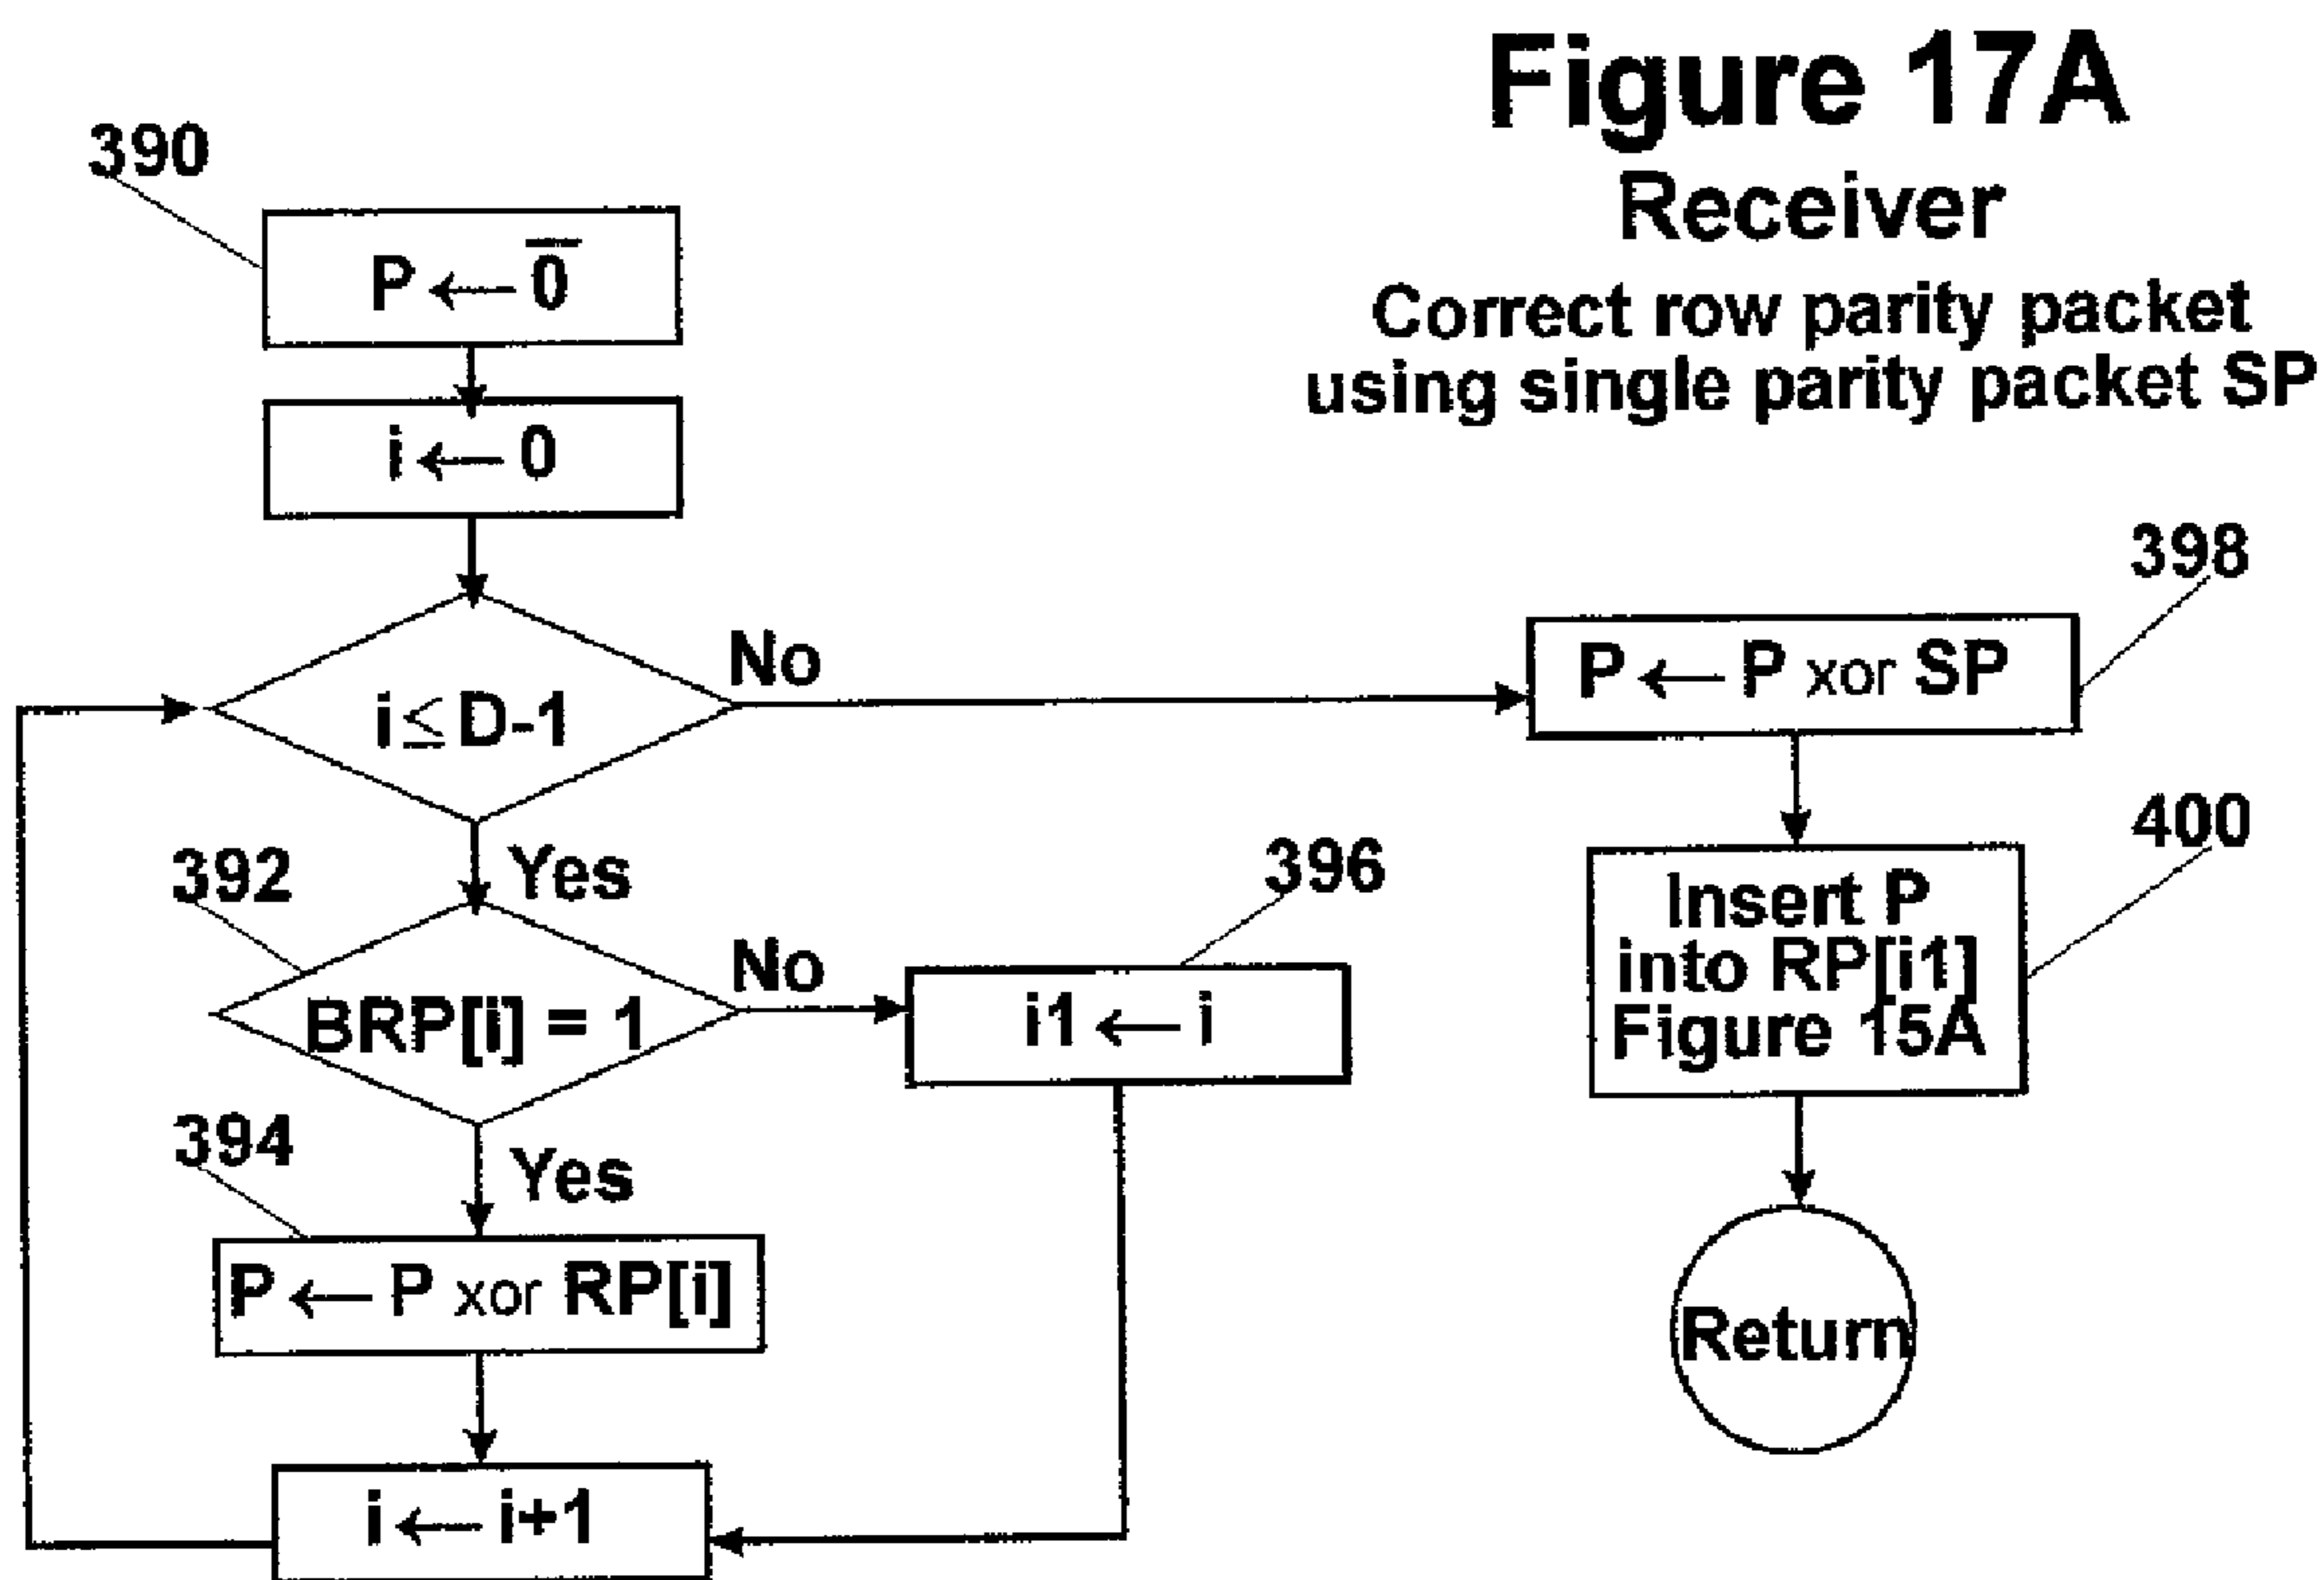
Figure 17A
Receiver
Correct row parity packet using single parity packet SP

390
$P \leftarrow \overline{0}$

$i \leftarrow 0$

$i \leq D-1$

No

398
$P \leftarrow P$ xor SP

Yes

392
BRP[i] = 1

No

396
$i1 \leftarrow i$

400
Insert P into RP[i1] Figure 15A

394
Yes

$P \leftarrow P$ xor RP[i]

$i \leftarrow i+1$

Return